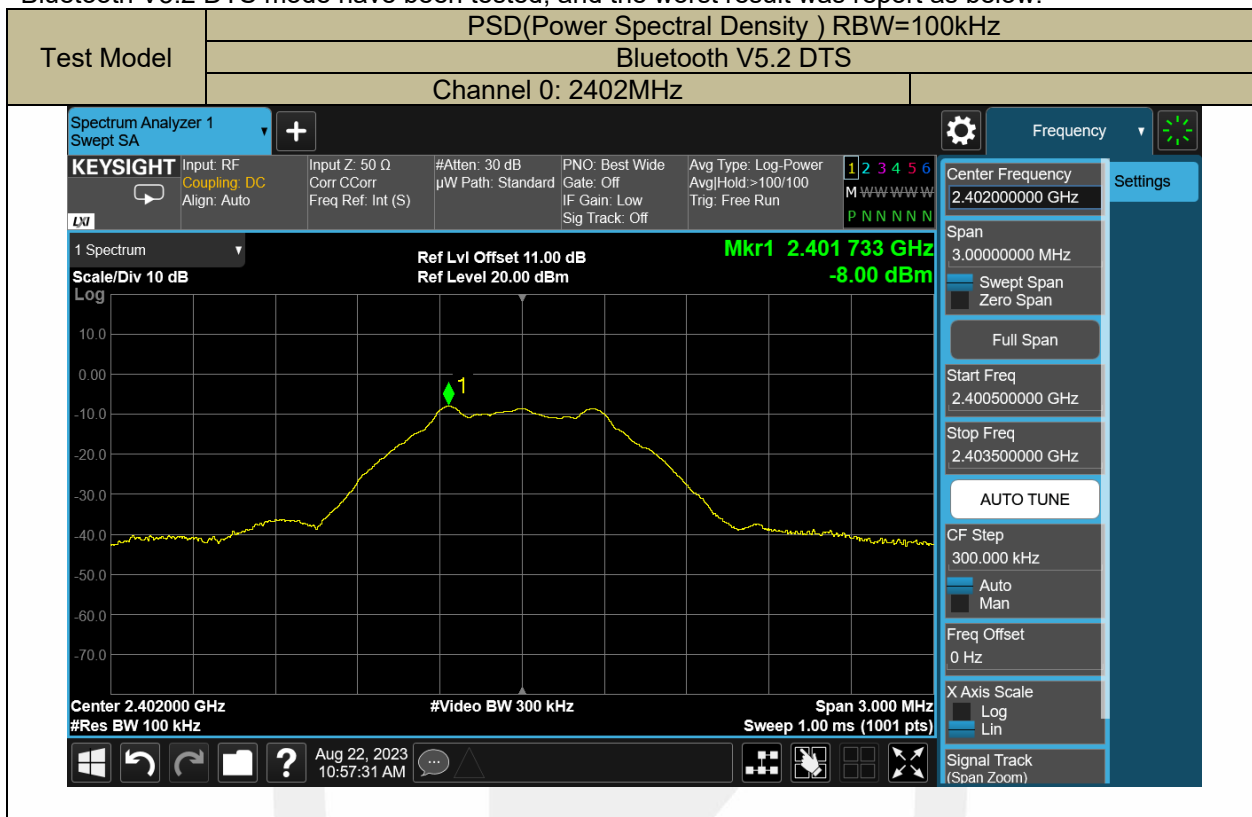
Bluetooth V5.2 DTS mode have been tested, and the worst result was report as below:

| Test Model | PSD(Power Spectral Density ) RBW=100kHz | |
|---|---|---|
| | Bluetooth V5.2 DTS | |
| | Channel 0: 2402MHz | |

Spectrum Analyzer 1
Swept SA
Frequency
KEYSIGHT
Input: RF
Coupling: DC
Align: Auto
Input Z: 50 Ω
Corr CCorr
Freq Ref: Int (S)
#Atten: 30 dB
µW Path: Standard
PNO: Best Wide
Gate: Off
IF Gain: Low
Sig Track: Off
Avg Type: Log-Power
Avg|Hold:>100/100
Trig: Free Run
1 2 3 4 5 6
M WWWWW
P N N N N N
LXI
1 Spectrum
Scale/Div 10 dB
Log
Ref Lvl Offset 11.00 dB
Ref Level 20.00 dBm
Mkr1 2.401 733 GHz
-8.00 dBm
10.0
0.00
-10.0
-20.0
-30.0
-40.0
-50.0
-60.0
-70.0
1
Center 2.402000 GHz
#Res BW 100 kHz
#Video BW 300 kHz
Span 3.000 MHz
Sweep 1.00 ms (1001 pts)
Aug 22, 2023
10:57:31 AM
Center Frequency
2.402000000 GHz
Settings
Span
3.00000000 MHz
Swept Span
Zero Span
Full Span
Start Freq
2.400500000 GHz
Stop Freq
2.403500000 GHz
AUTO TUNE
CF Step
300.000 kHz
Auto
Man
Freq Offset
0 Hz
X Axis Scale
Log
Lin
Signal Track
(Span Zoom)